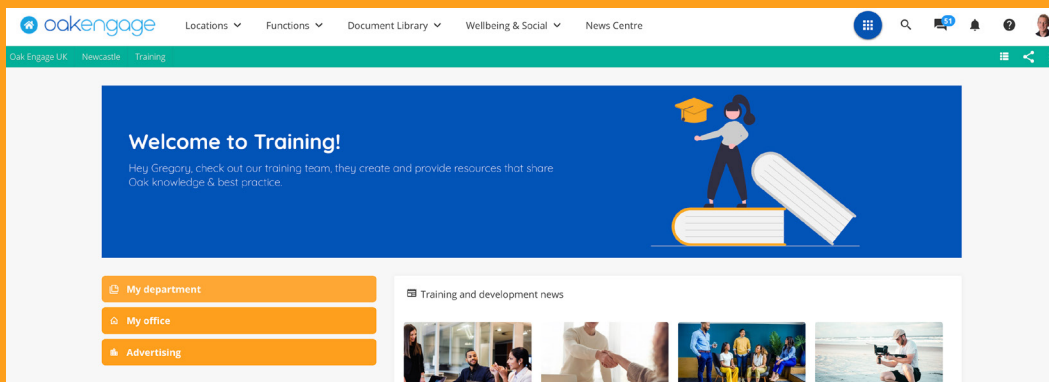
oakengage Locations Functions Document Library Wellbeing & Social News Centre

51

Oak Engage UK Newcastle Training

Welcome to Training!

Hey Gregory, check out our training team, they create and provide resources that share Oak knowledge & best practice.

My department

My office

Advertising

Training and development news